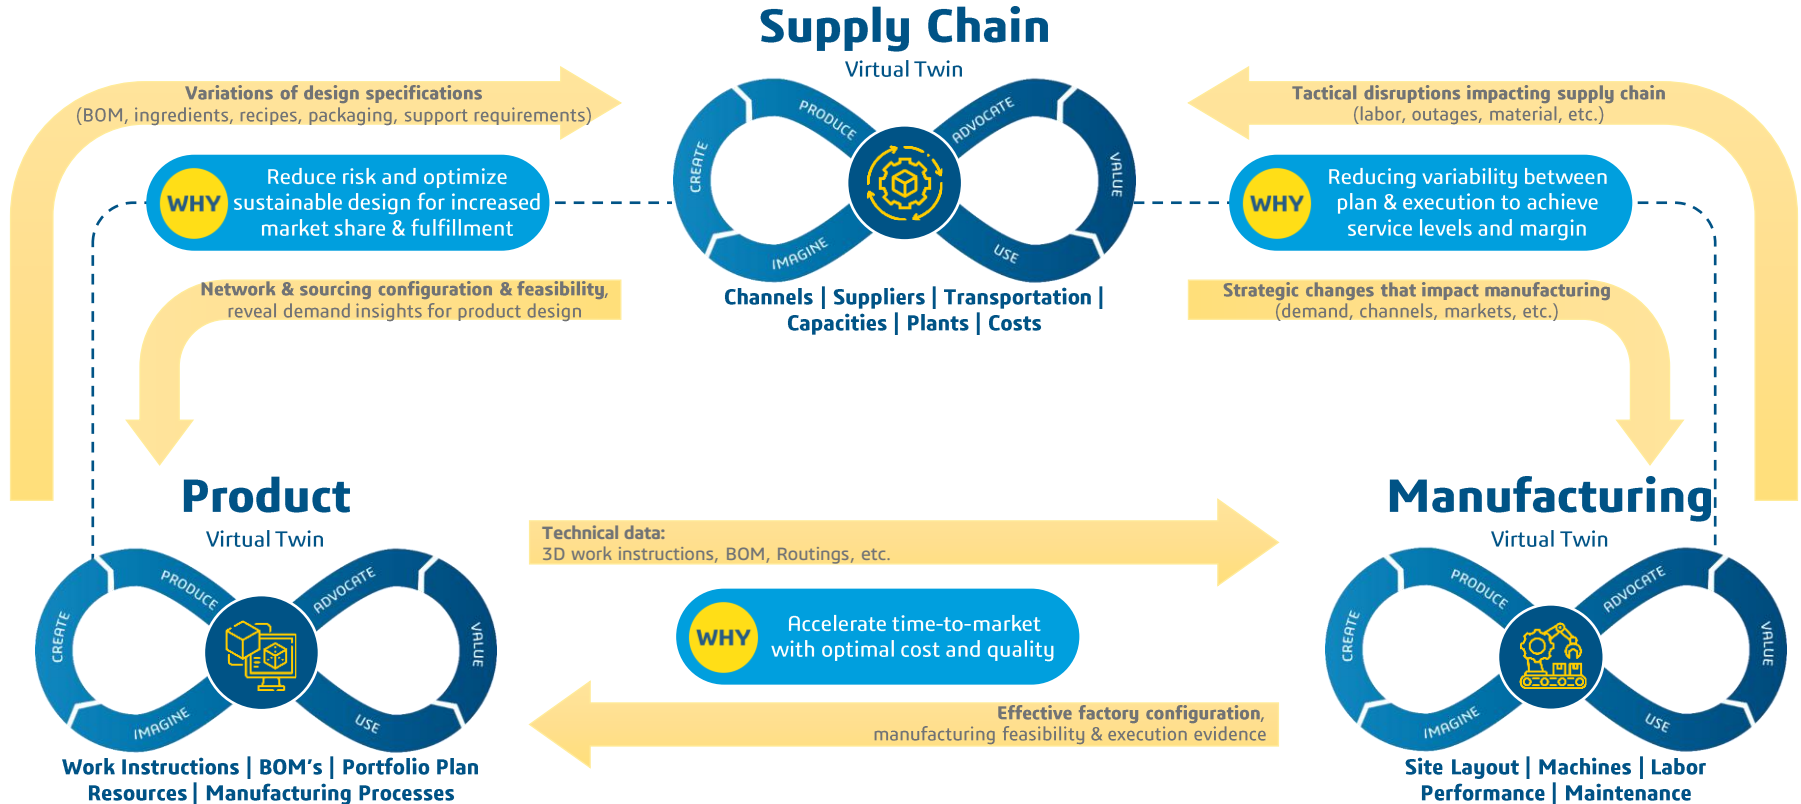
Supply Chain
Virtual Twin

PRODUCE
ADVOCATE
CREATE
VALUE
IMAGINE
USE

Channels | Suppliers | Transportation | Capacities | Plants | Costs

Variations of design specifications
(BOM, ingredients, recipes, packaging, support requirements)

WHY Reduce risk and optimize sustainable design for increased market share & fulfillment

Network & sourcing configuration & feasibility, reveal demand insights for product design

Tactical disruptions impacting supply chain
(labor, outages, material, etc.)

WHY Reducing variability between plan & execution to achieve service levels and margin

Strategic changes that impact manufacturing
(demand, channels, markets, etc.)

Product
Virtual Twin

PRODUCE
ADVOCATE
CREATE
VALUE
IMAGINE
USE

Work Instructions | BOM's | Portfolio Plan Resources | Manufacturing Processes

Technical data:
3D work instructions, BOM, Routings, etc.

WHY Accelerate time-to-market with optimal cost and quality

Effective factory configuration,
manufacturing feasibility & execution evidence

Manufacturing
Virtual Twin

PRODUCE
ADVOCATE
CREATE
VALUE
IMAGINE
USE

Site Layout | Machines | Labor Performance | Maintenance